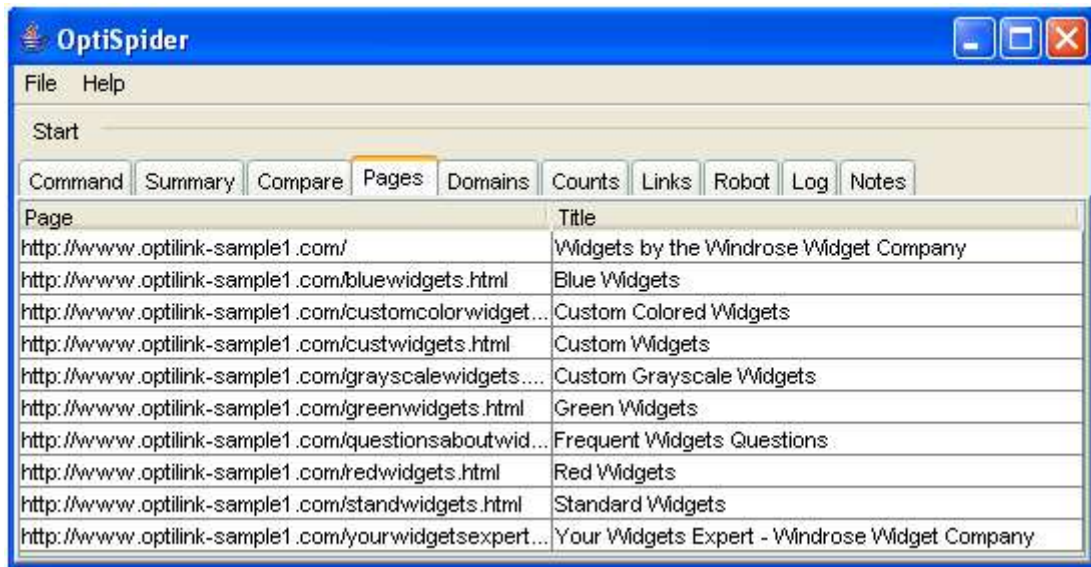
OptiSpider

File Help

Start

Command Summary Compare Pages Domains Counts Links Robot Log Notes

| Page | Title |
|---|---|
| http://www.optilink-sample1.com/ | Widgets by the Windrose Widget Company |
| http://www.optilink-sample1.com/bluewidgets.html | Blue Widgets |
| http://www.optilink-sample1.com/customcolorwidget... | Custom Colored Widgets |
| http://www.optilink-sample1.com/custwidgets.html | Custom Widgets |
| http://www.optilink-sample1.com/grayscalewidgets.... | Custom Grayscale Widgets |
| http://www.optilink-sample1.com/greenwidgets.html | Green Widgets |
| http://www.optilink-sample1.com/questionsaboutwid... | Frequent Widgets Questions |
| http://www.optilink-sample1.com/redwidgets.html | Red Widgets |
| http://www.optilink-sample1.com/standwidgets.html | Standard Widgets |
| http://www.optilink-sample1.com/yourwidgetsexpert... | Your Widgets Expert - Windrose Widget Company |